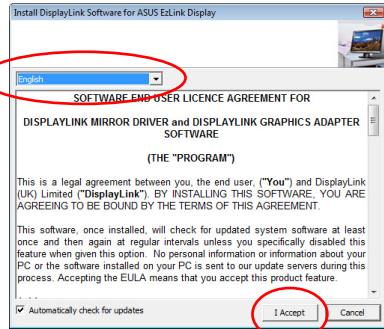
Install DisplayLink Software for ASUS EzLink Display

English

SOFTWARE END USER LICENCE AGREEMENT FOR

DISPLAYLINK MIRROR DRIVER and DISPLAYLINK GRAPHICS ADAPTER SOFTWARE

(THE "PROGRAM")

This is a legal agreement between you, the end user, ("You") and DisplayLink (UK) Limited ("DisplayLink"). BY INSTALLING THIS SOFTWARE, YOU ARE AGREEING TO BE BOUND BY THE TERMS OF THIS AGREEMENT.

This software, once installed, will check for updated system software at least once and then again at regular intervals unless you specifically disabled this feature when given this option. No personal information or information about your PC or the software installed on your PC is sent to our update servers during this process. Accepting the EULA means that you accept this product feature.

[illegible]

Automatically check for updates

I Accept

Cancel